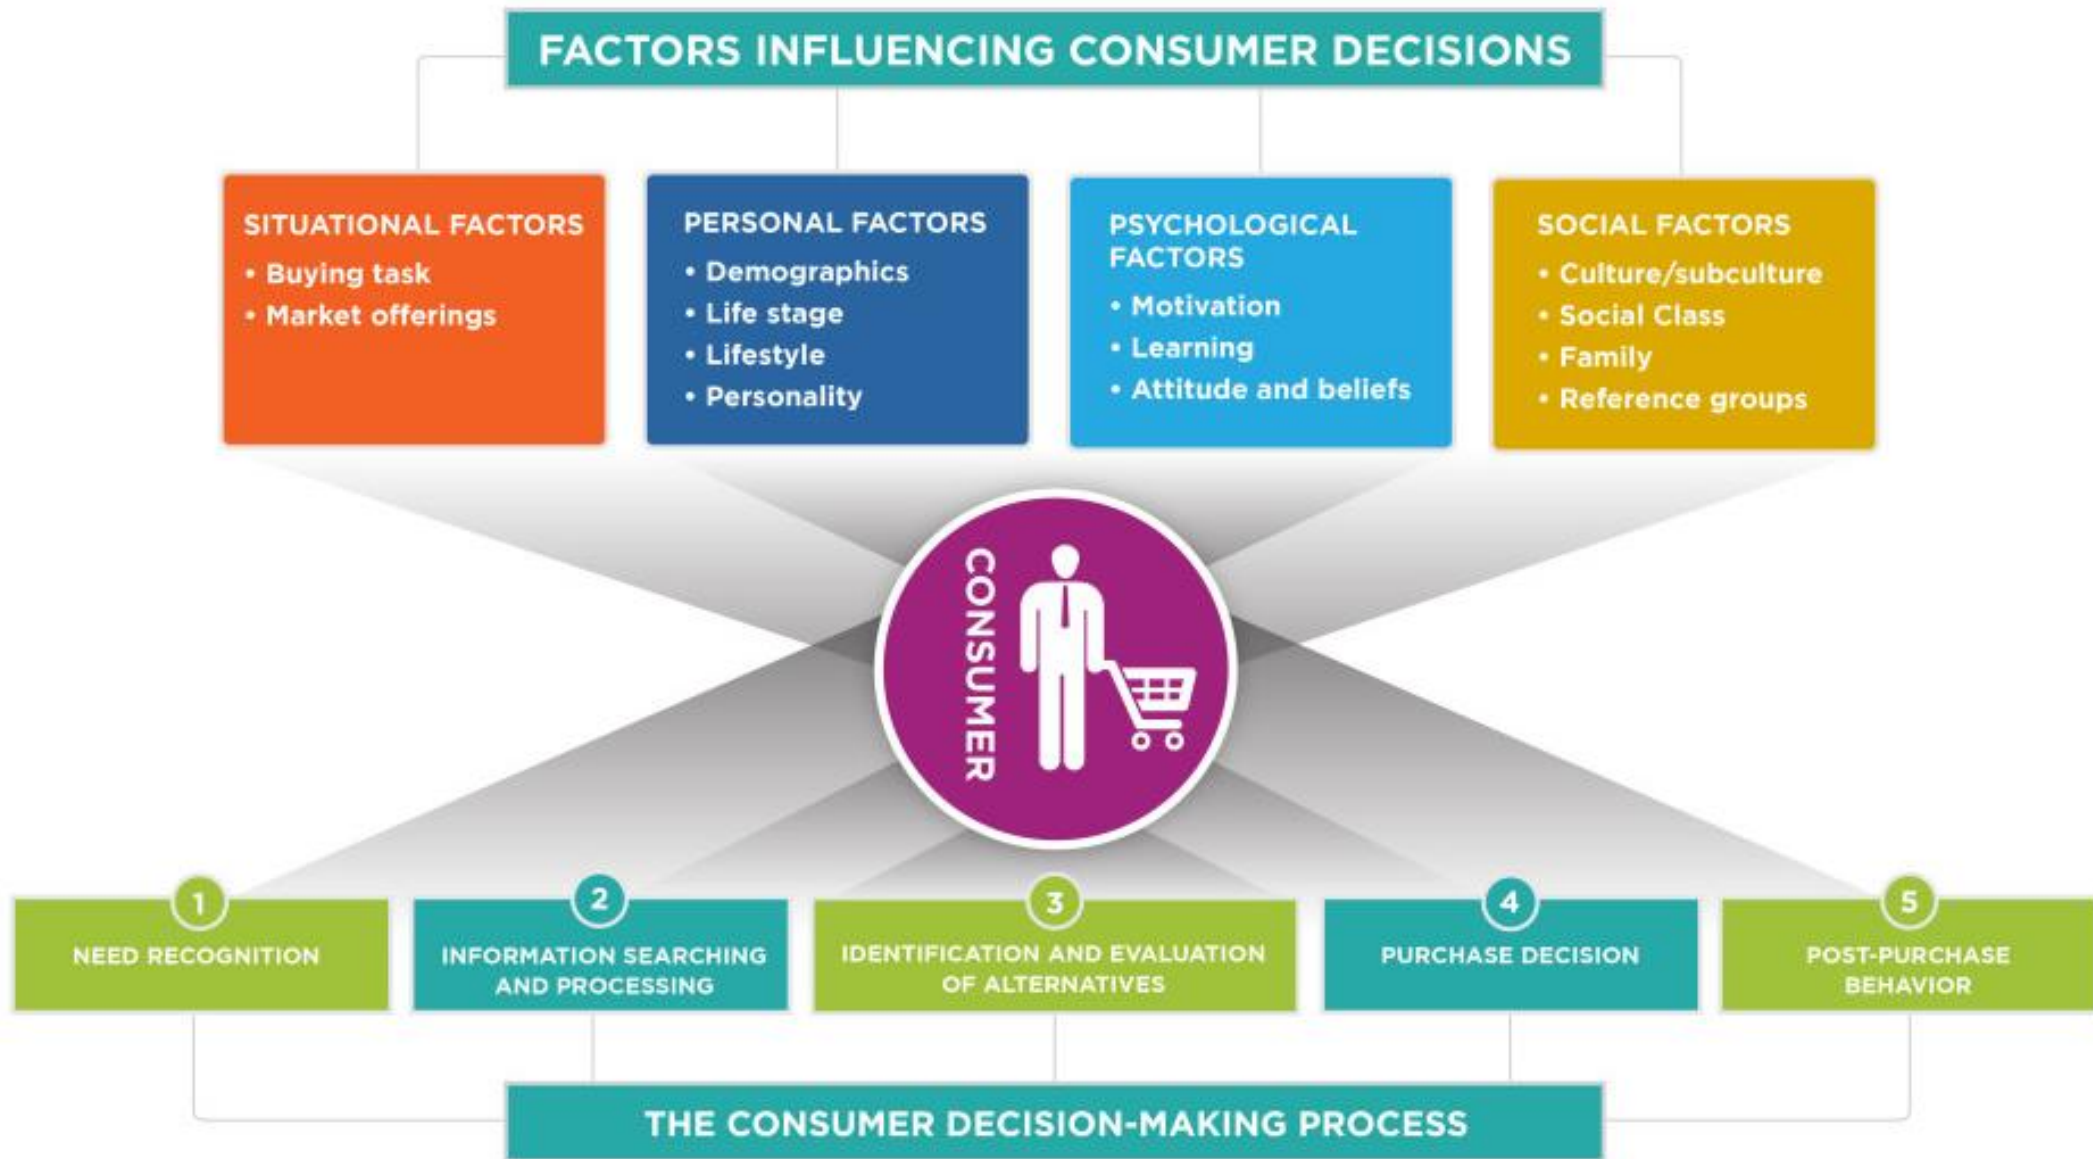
FACTORS INFLUENCING CONSUMER DECISIONS

SITUATIONAL FACTORS
• Buying task
• Market offerings

PERSONAL FACTORS
• Demographics
• Life stage
• Lifestyle
• Personality

PSYCHOLOGICAL FACTORS
• Motivation
• Learning
• Attitude and beliefs

SOCIAL FACTORS
• Culture/subculture
• Social Class
• Family
• Reference groups

CONSUMER

1 NEED RECOGNITION

2 INFORMATION SEARCHING AND PROCESSING

3 IDENTIFICATION AND EVALUATION OF ALTERNATIVES

4 PURCHASE DECISION

5 POST-PURCHASE BEHAVIOR

THE CONSUMER DECISION-MAKING PROCESS